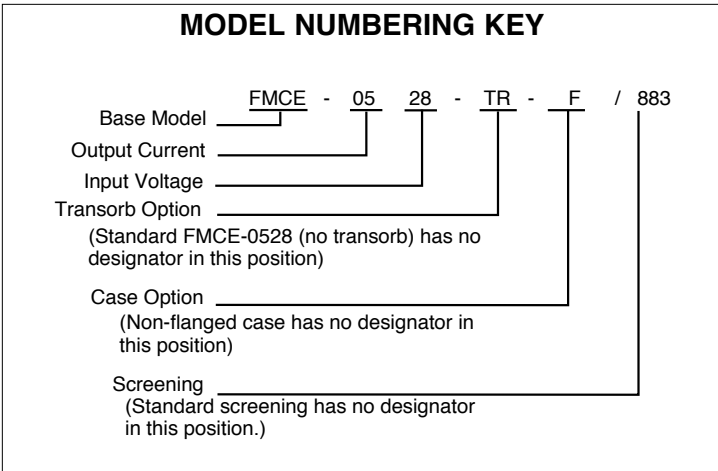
MODEL NUMBERING KEY

FMCE - 05 28 - TR - F / 883

Base Model

Output Current

Input Voltage

Transorb Option
(Standard FMCE-0528 (no transorb) has no designator in this position)

Case Option
(Non-flanged case has no designator in this position)

Screening
(Standard screening has no designator in this position.)